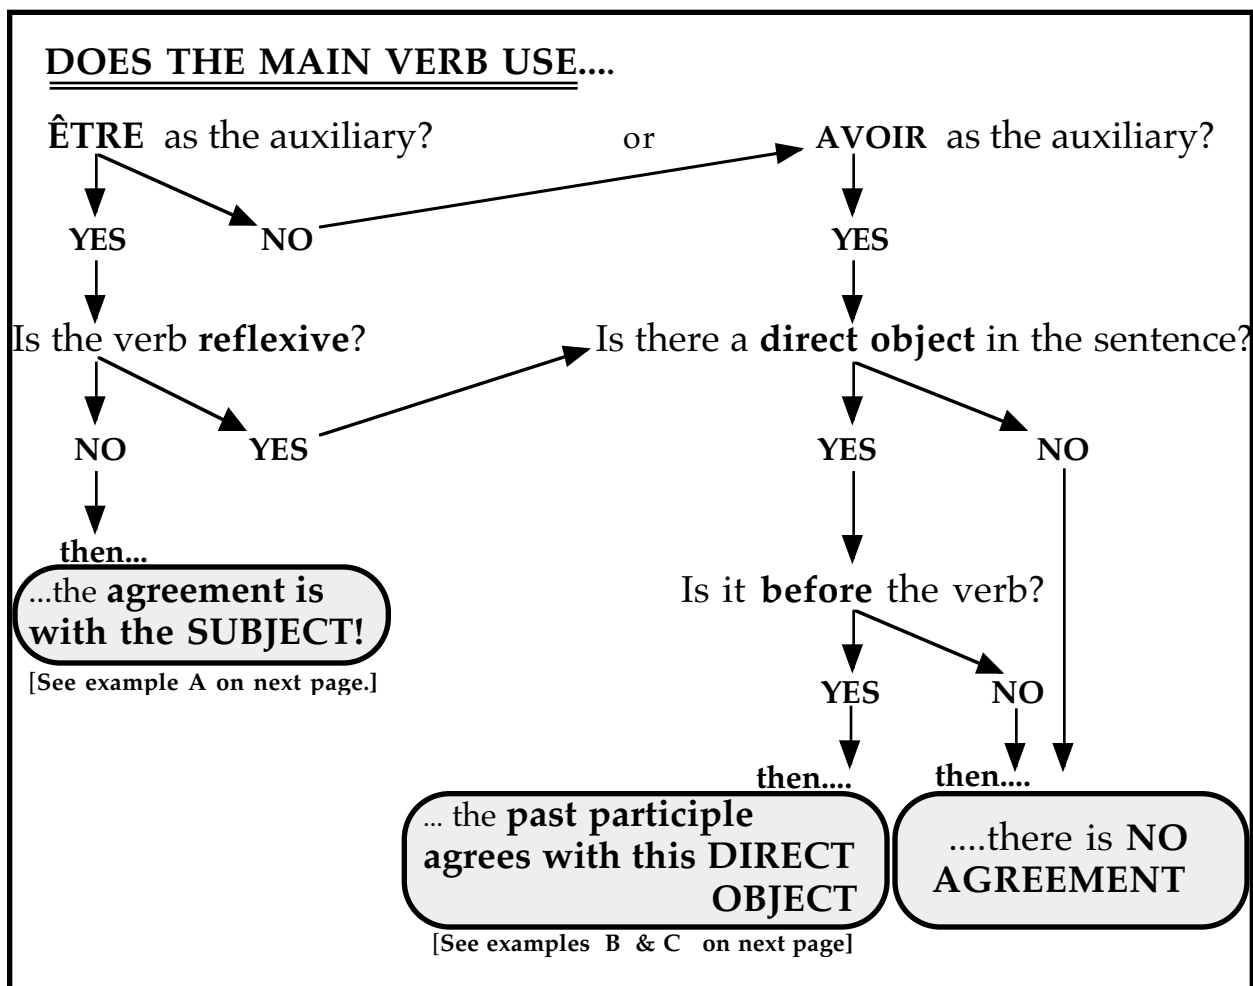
DOES THE MAIN VERB USE....

ÊTRE as the auxiliary? or AVOIR as the auxiliary?

YES NO YES

Is the verb reflexive? Is there a direct object in the sentence?

NO YES YES NO

then...

...the agreement is with the SUBJECT!

[See example A on next page.]

Is it before the verb?

YES NO

then.... then....

... the past participle agrees with this DIRECT OBJECT

[See examples B & C on next page]

....there is NO AGREEMENT